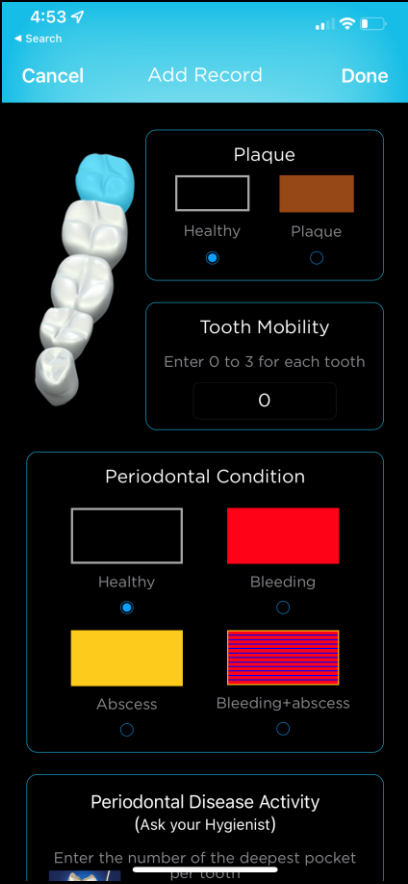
4:53

◂ Search

Cancel Add Record Done

Plaque

Healthy Plaque

Tooth Mobility

Enter 0 to 3 for each tooth

0

Periodontal Condition

Healthy Bleeding

Abscess Bleeding+abscess

Periodontal Disease Activity
(Ask your Hygienist)

Enter the number of the deepest pocket per tooth